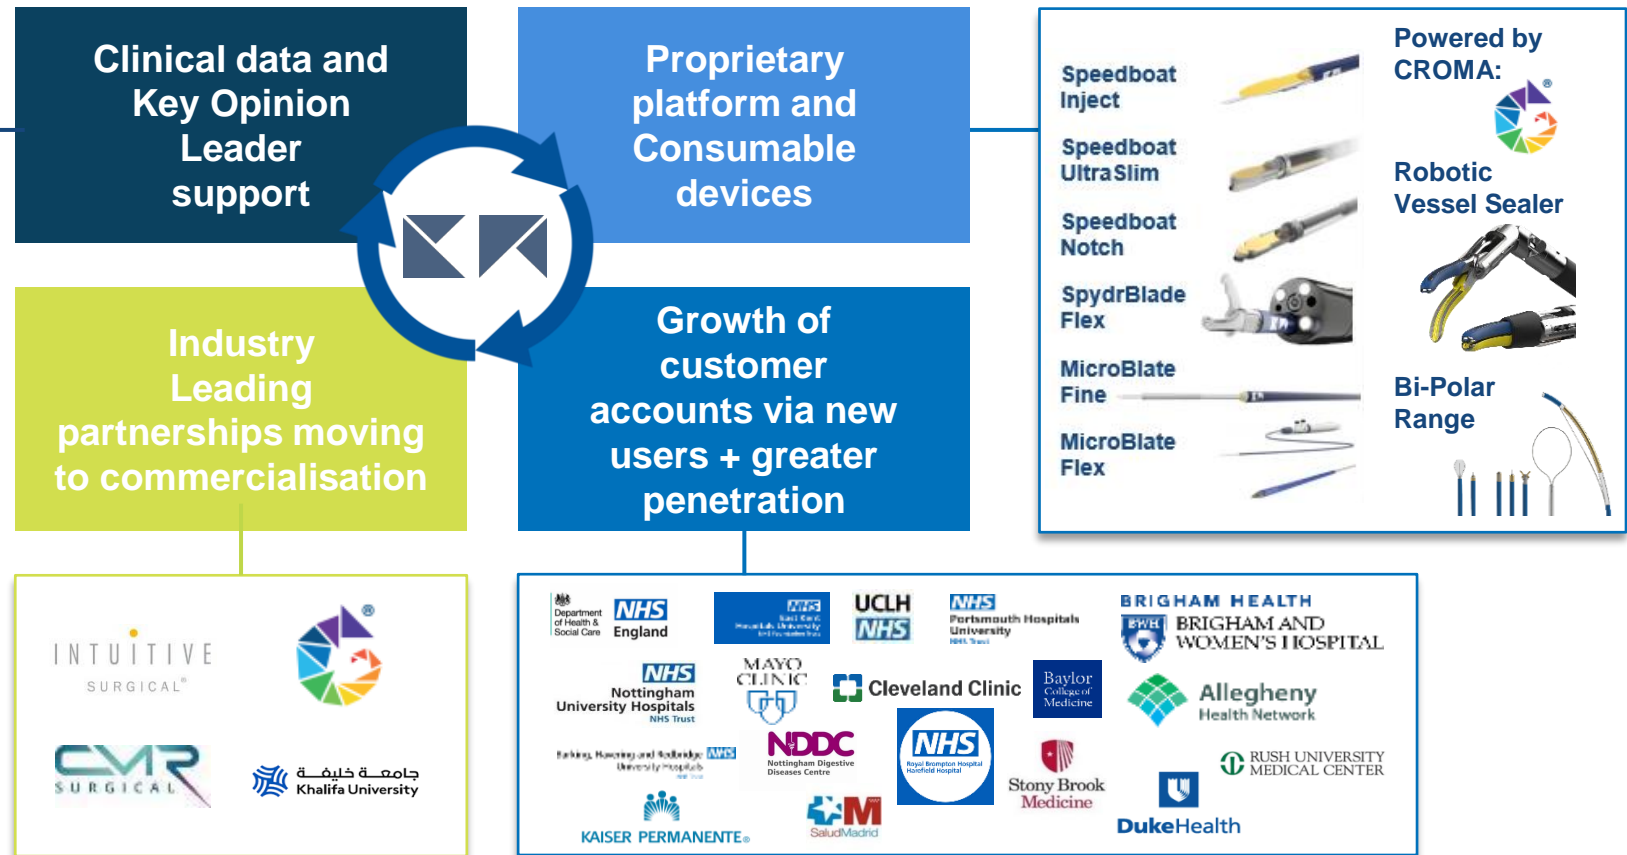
Clinical data and Key Opinion Leader support

Proprietary platform and Consumable devices

Industry Leading partnerships moving to commercialisation

Growth of customer accounts via new users + greater penetration

Speedboat Inject

Speedboat UltraSlim

Speedboat Notch

SpydrBlade Flex

MicroBlate Fine

MicroBlate Flex

Powered by CROMA:

Robotic Vessel Sealer

Bi-Polar Range

INTUITIVE SURGICAL

CMR SURGICAL

جامعة خليفة Khalifa University

Department of Health & Social Care

NHS England

NHS

UCLH NHS

NHS Portsmouth Hospitals University NHS Trust

BRIGHAM HEALTH BWH BRIGHAM AND WOMEN'S HOSPITAL

NHS Nottingham University Hospitals NHS Trust

MAYO CLINIC

Cleveland Clinic

Baylor College of Medicine

Allegheny Health Network

Barking, Havering and Redbridge University Hospitals NHS Trust

NDDC Nottingham Digestive Diseases Centre

NHS Royal Brompton Hospital Harefield Hospital

Stony Brook Medicine

RUSH UNIVERSITY MEDICAL CENTER

KAISER PERMANENTE

SaludMadrid

DukeHealth